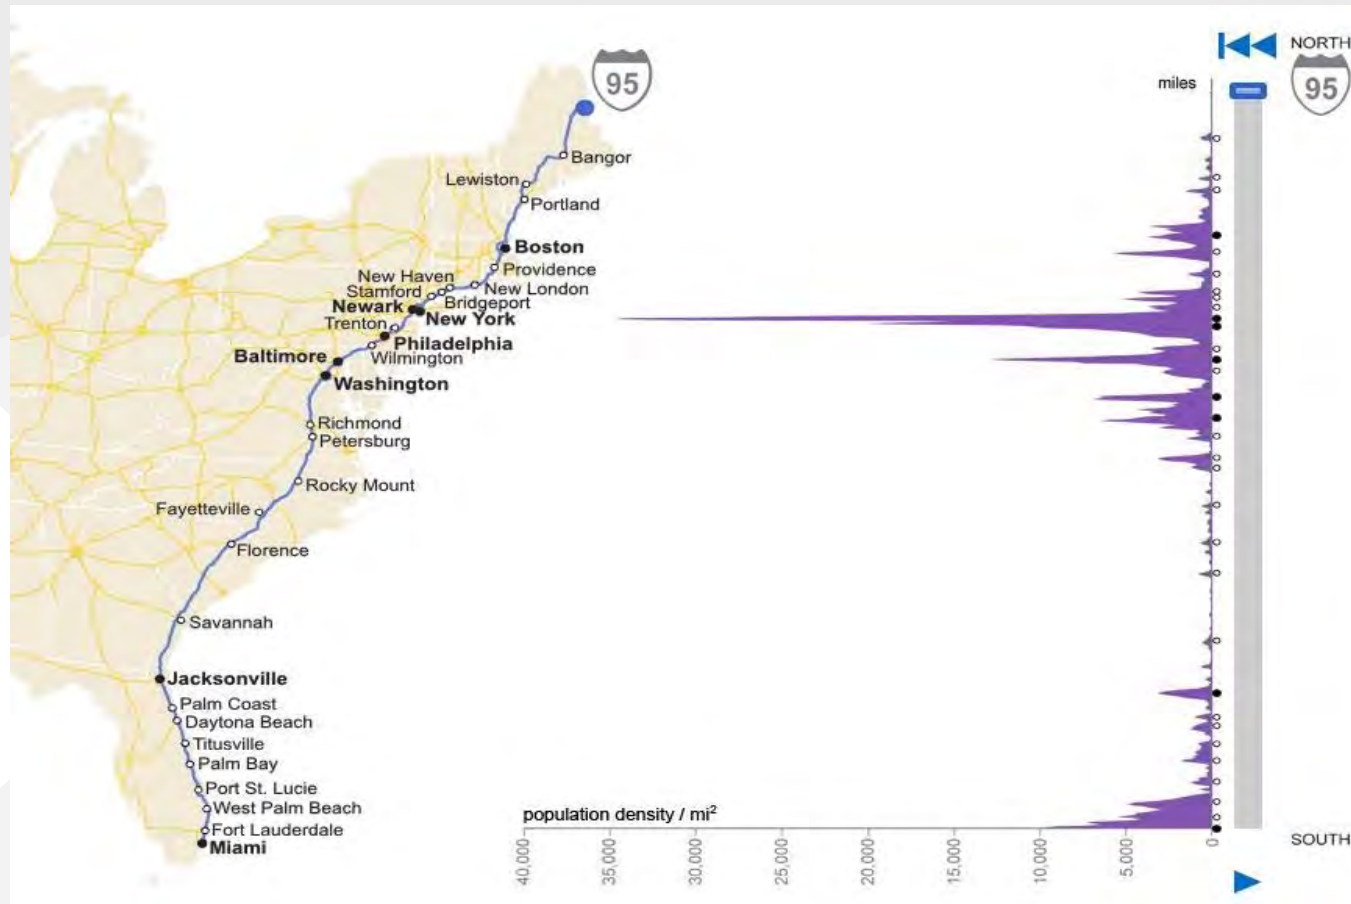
95

Bangor
Lewiston
Portland
Boston
Providence
New Haven
Stamford
New London
Newark
Bridgeport
New York
Trenton
Philadelphia
Baltimore
Wilmington
Washington
Richmond
Petersburg
Rocky Mount
Fayetteville
Florence
Savannah
Jacksonville
Palm Coast
Daytona Beach
Titusville
Palm Bay
Port St. Lucie
West Palm Beach
Fort Lauderdale
Miami

miles
NORTH
95
SOUTH

population density / mi²
40,000
35,000
30,000
25,000
20,000
15,000
10,000
5,000
0